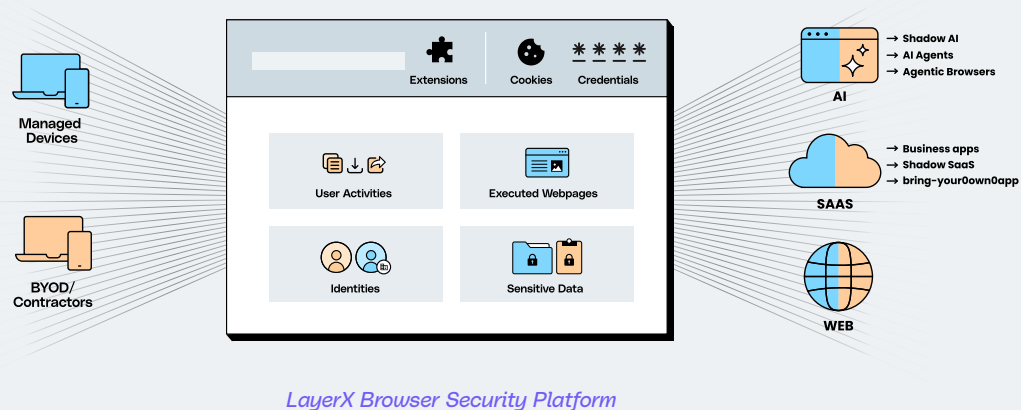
Managed Devices

BYOD/ Contractors

Extensions

Cookies

Credentials

User Activities

Executed Webpages

Identities

Sensitive Data

AI

→ Shadow AI
→ AI Agents
→ Agentic Browsers

SAAS

→ Business apps
→ Shadow SaaS
→ bring-your0own0app

WEB

LayerX Browser Security Platform